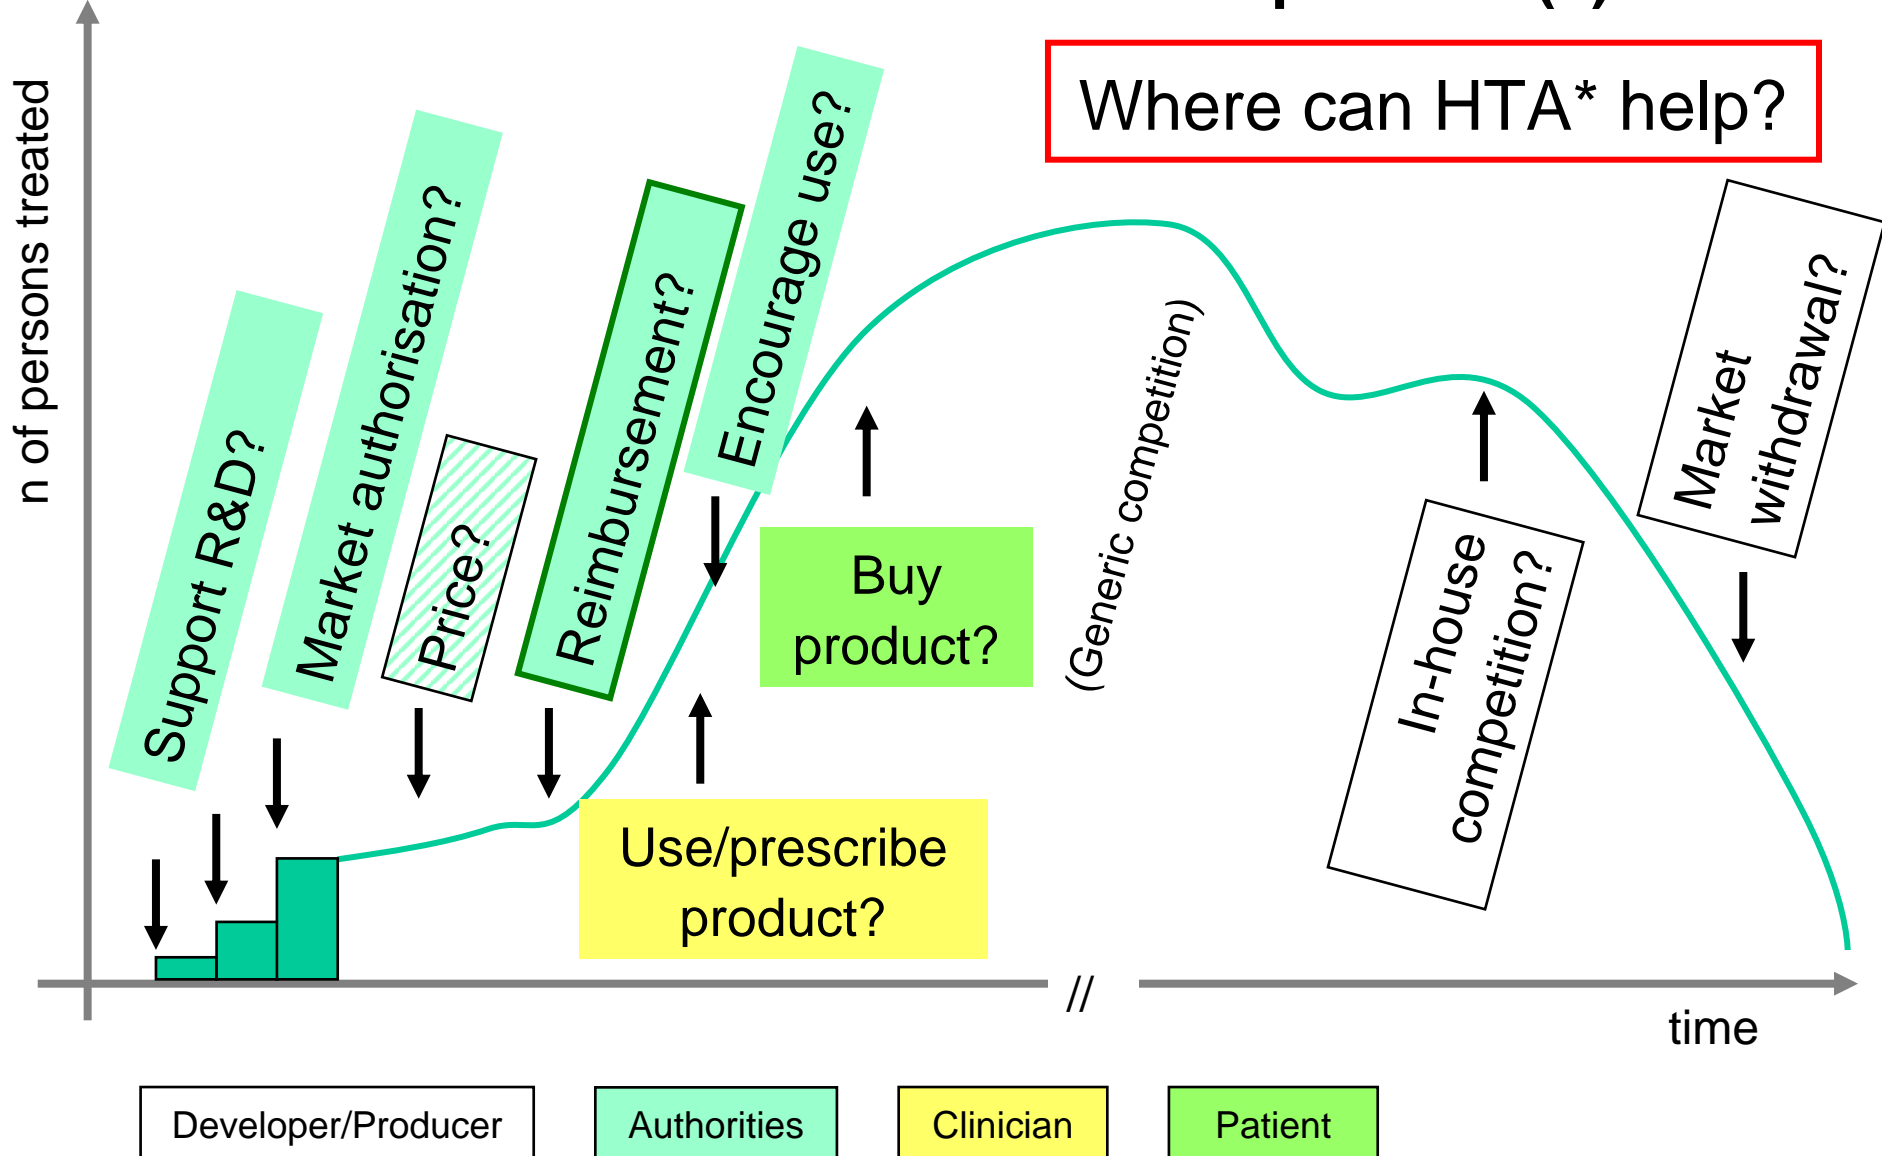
Where can HTA* help?

n of persons treated

Support R&D?

Market authorisation?

Price?

Reimbursement?

Encourage use?

Buy product?

Use/prescribe product?

(Generic competition)

In-house competition?

Market withdrawal?

//

time

Developer/Producer

Authorities

Clinician

Patient